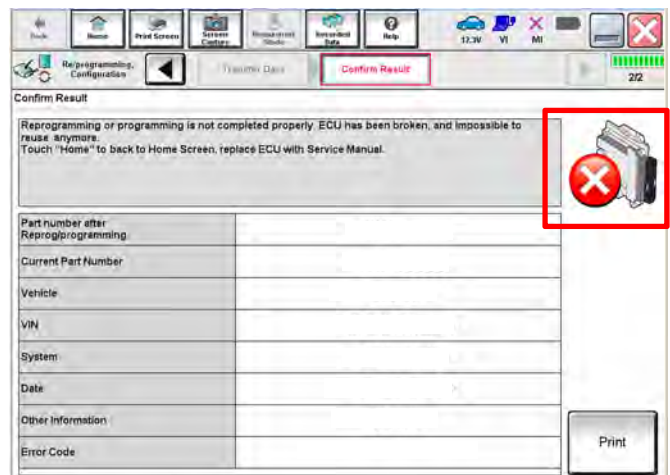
Back Home Print Screen Screen Capture Measurement Mode Recorded Data Help 12.3V VI MI

Reprogramming, Configuration Transfer Data Confirm Result 2/2

Confirm Result

Reprogramming or programming is not completed properly. ECU has been broken, and impossible to reuse anymore.
Touch "Home" to back to Home Screen, replace ECU with Service Manual.

| Part number after Reprog/programming | |
|---|---|
| Current Part Number | |
| Vehicle | |
| VIN | |
| System | |
| Date | |
| Other Information | |
| Error Code | |

Print